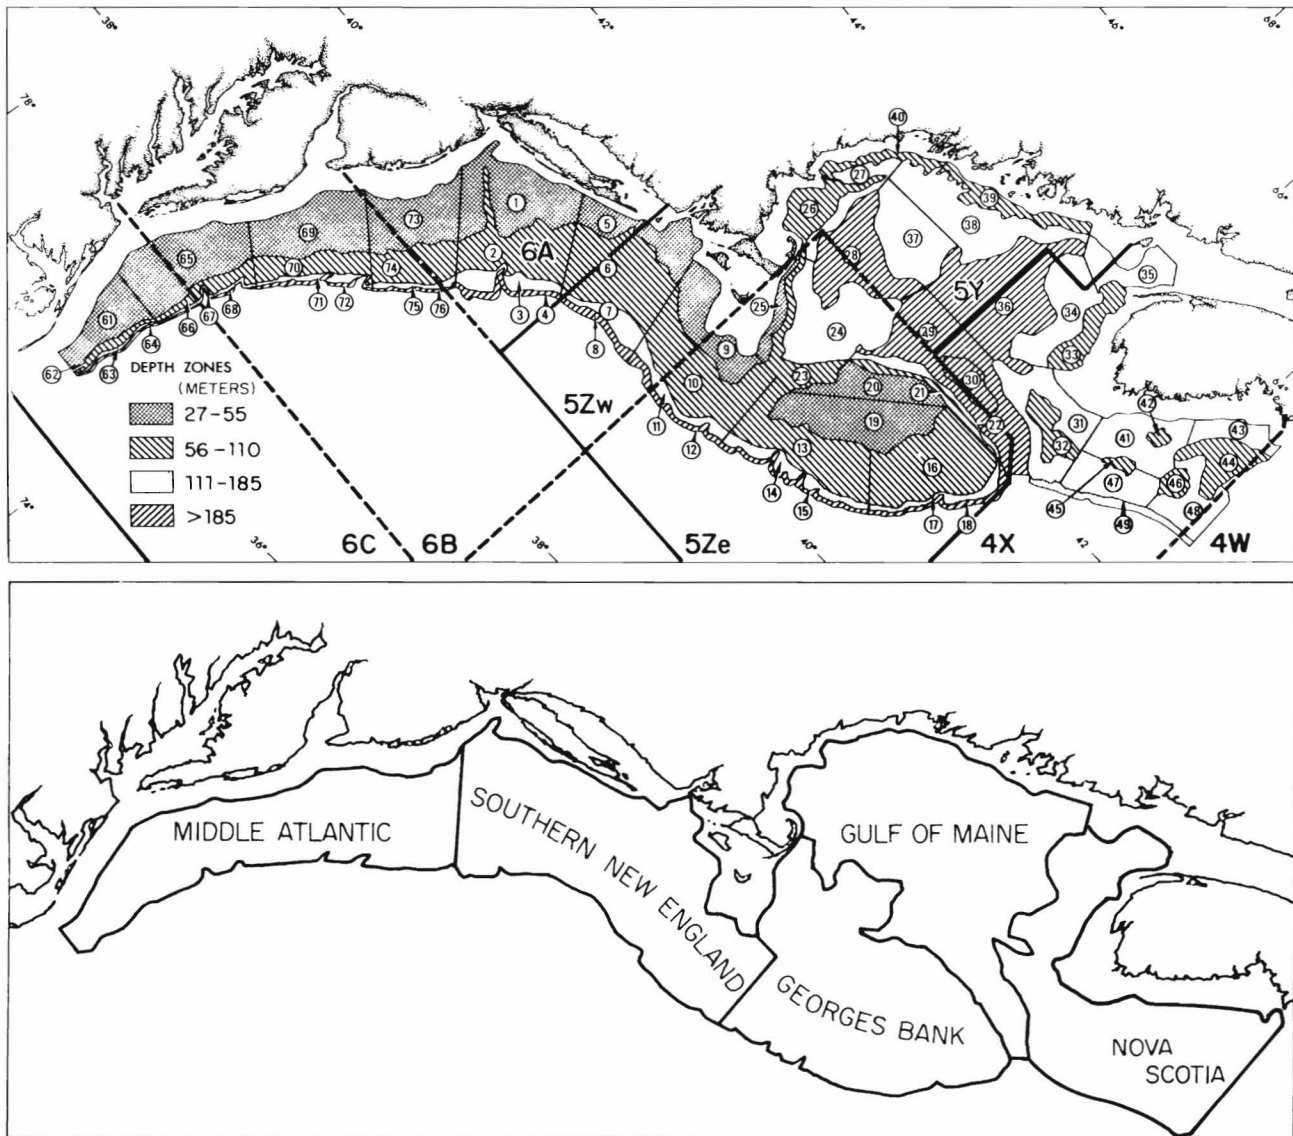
38° 40° 42° 44° 46° 68° 78° 66° 74° 36° 38° 40° 42°

1 2 3 4 5 6 7 8 9 10 11 12 13 14 15 16 17 18 19 20 21 22 23 24 25 26 27 28 29 30 31 32 33 34 35 36 37 38 39 40 41 42 43 44 45 46 47 48 49 61 62 63 64 65 66 67 68 69 70 71 72 73 74 75 76

6A 5Y 5Zw 5Ze 6C 6B 4X 4W

DEPTH ZONES (METERS)
27-55
56-110
111-185
>185

MIDDLE ATLANTIC
SOUTHERN NEW ENGLAND
GULF OF MAINE
GEORGES BANK
NOVA SCOTIA